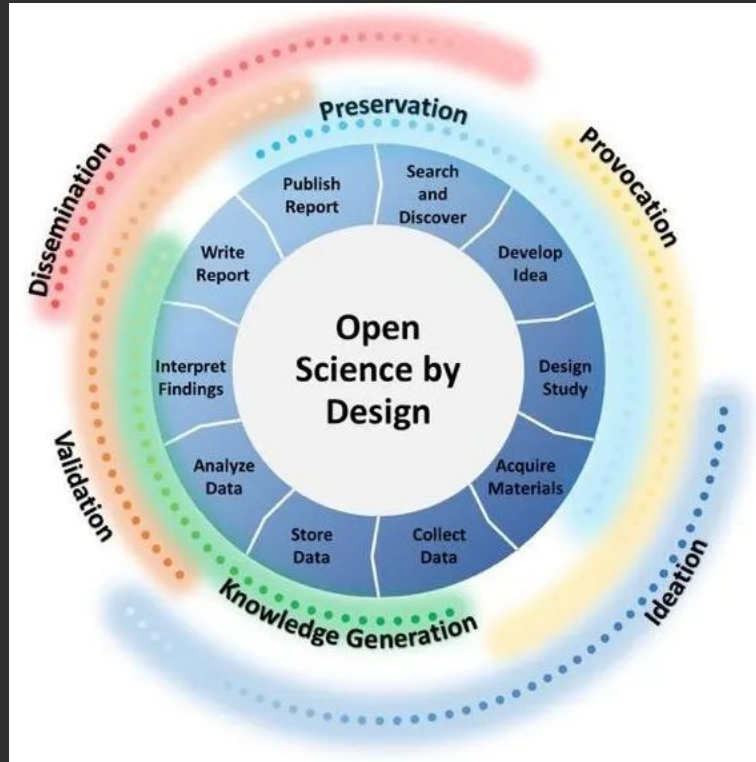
Preservation

Provocation

Ideation

Knowledge Generation

Validation

Dissemination

Search and Discover

Develop Idea

Design Study

Acquire Materials

Collect Data

Store Data

Analyze Data

Interpret Findings

Write Report

Publish Report

Open Science by Design